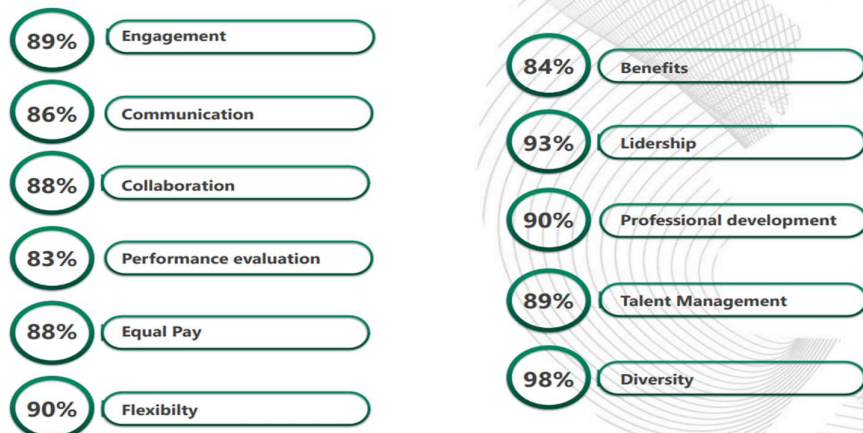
89% Engagement

86% Communication

88% Collaboration

83% Performance evaluation

88% Equal Pay

90% Flexibilty

84% Benefits

93% Lidership

90% Professional development

89% Talent Management

98% Diversity